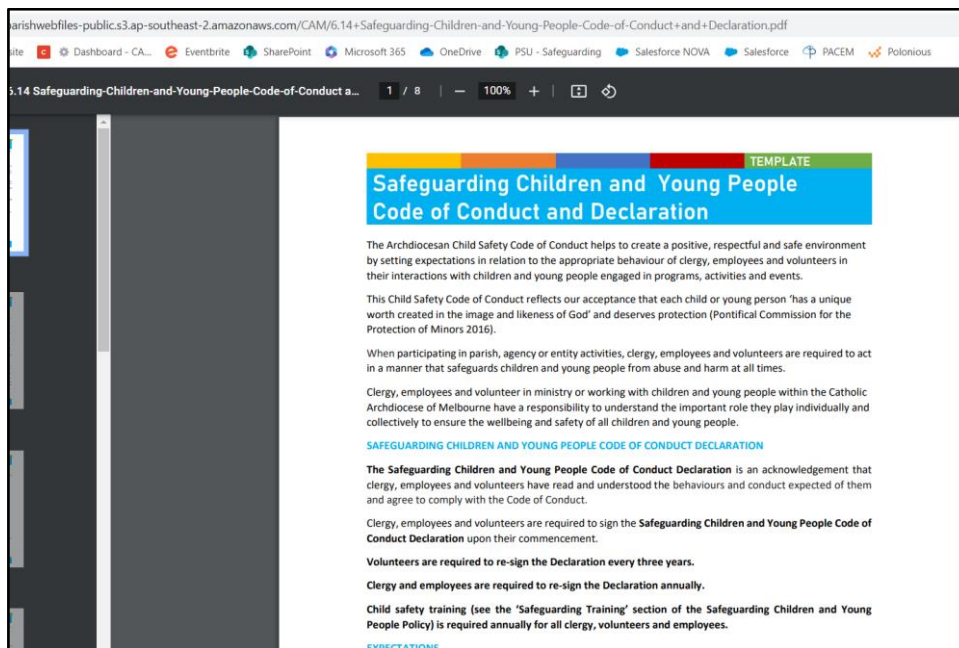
arishwebfiles-public.s3.ap-southeast-2.amazonaws.com/CAM/6.14+Safeguarding-Children-and-Young-People-Code-of-Conduct+and+Declaration.pdf

site Dashboard - CA... Eventbrite SharePoint Microsoft 365 OneDrive PSU - Safeguarding Salesforce NOVA Salesforce PACEM Polonious

6.14 Safeguarding-Children-and-Young-People-Code-of-Conduct a... 1 / 8 | — 100% +

TEMPLATE

Safeguarding Children and Young People Code of Conduct and Declaration

The Archdiocesan Child Safety Code of Conduct helps to create a positive, respectful and safe environment by setting expectations in relation to the appropriate behaviour of clergy, employees and volunteers in their interactions with children and young people engaged in programs, activities and events.

This Child Safety Code of Conduct reflects our acceptance that each child or young person 'has a unique worth created in the image and likeness of God' and deserves protection (Pontifical Commission for the Protection of Minors 2016).

When participating in parish, agency or entity activities, clergy, employees and volunteers are required to act in a manner that safeguards children and young people from abuse and harm at all times.

Clergy, employees and volunteer in ministry or working with children and young people within the Catholic Archdiocese of Melbourne have a responsibility to understand the important role they play individually and collectively to ensure the wellbeing and safety of all children and young people.

SAFEGUARDING CHILDREN AND YOUNG PEOPLE CODE OF CONDUCT DECLARATION

The Safeguarding Children and Young People Code of Conduct Declaration is an acknowledgement that clergy, employees and volunteers have read and understood the behaviours and conduct expected of them and agree to comply with the Code of Conduct.

Clergy, employees and volunteers are required to sign the Safeguarding Children and Young People Code of Conduct Declaration upon their commencement.

Volunteers are required to re-sign the Declaration every three years.

Clergy and employees are required to re-sign the Declaration annually.

Child safety training (see the 'Safeguarding Training' section of the Safeguarding Children and Young People Policy) is required annually for all clergy, volunteers and employees.

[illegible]